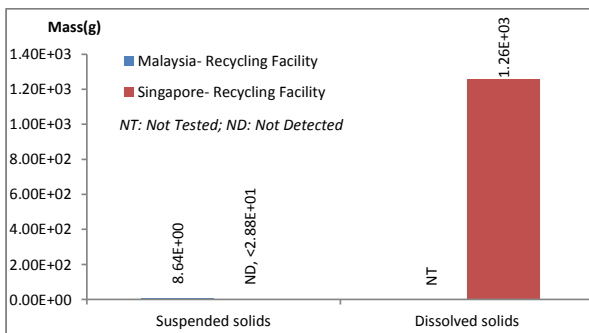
Mass(g)

1.40E+03
1.20E+03
1.00E+03
8.00E+02
6.00E+02
4.00E+02
2.00E+02
0.00E+00

Malaysia- Recycling Facility
Singapore- Recycling Facility
NT: Not Tested; ND: Not Detected

8.64E+00
ND, <2.88E+01
NT
1.26E+03

Suspended solids
Dissolved solids